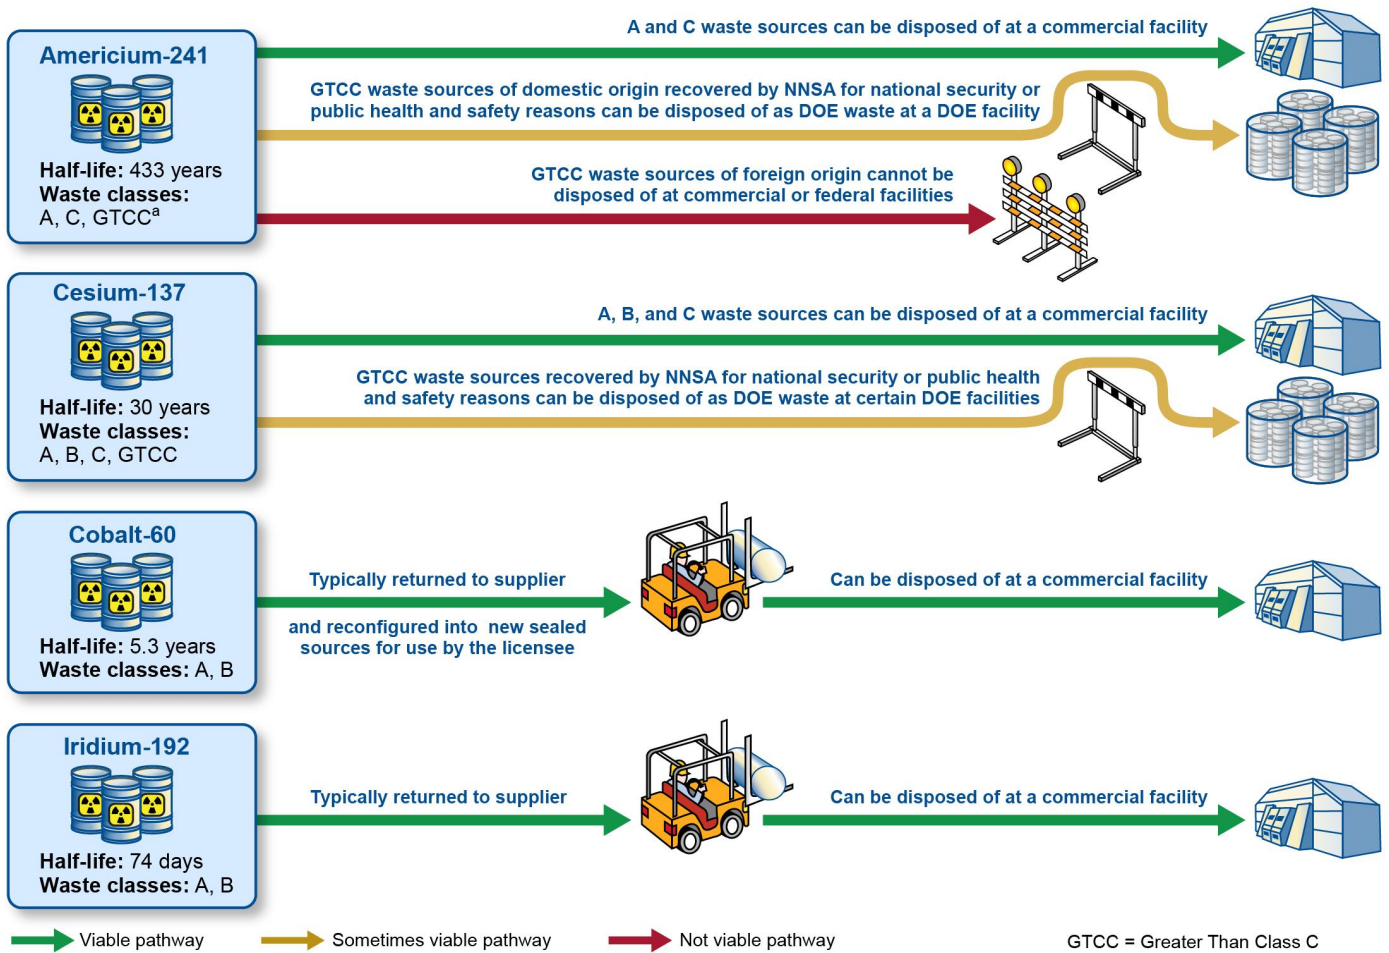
Americium-241

Half-life: 433 years
Waste classes:
A, C, GTCC$^{a}$

A and C waste sources can be disposed of at a commercial facility

GTCC waste sources of domestic origin recovered by NNSA for national security or public health and safety reasons can be disposed of as DOE waste at a DOE facility

GTCC waste sources of foreign origin cannot be disposed of at commercial or federal facilities

Cesium-137

Half-life: 30 years
Waste classes:
A, B, C, GTCC

A, B, and C waste sources can be disposed of at a commercial facility

GTCC waste sources recovered by NNSA for national security or public health and safety reasons can be disposed of as DOE waste at certain DOE facilities

Cobalt-60

Half-life: 5.3 years
Waste classes: A, B

Typically returned to supplier

and reconfigured into new sealed sources for use by the licensee

Can be disposed of at a commercial facility

Iridium-192

Half-life: 74 days
Waste classes: A, B

Typically returned to supplier

Can be disposed of at a commercial facility

Viable pathway
Sometimes viable pathway
Not viable pathway
GTCC = Greater Than Class C